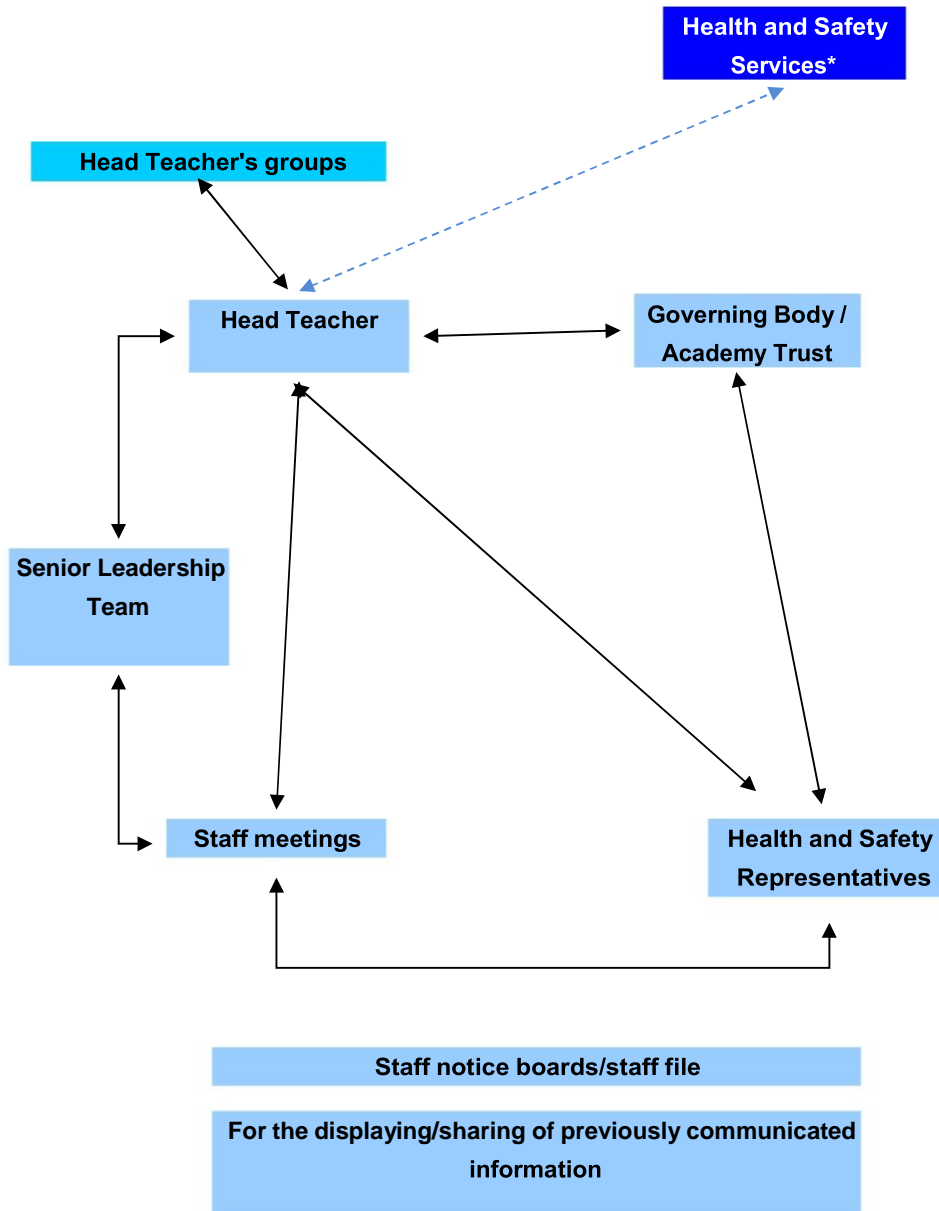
Health and Safety Services*

Head Teacher's groups

Head Teacher

Governing Body / Academy Trust

Senior Leadership Team

Staff meetings

Health and Safety Representatives

Staff notice boards/staff file

For the displaying/sharing of previously communicated information